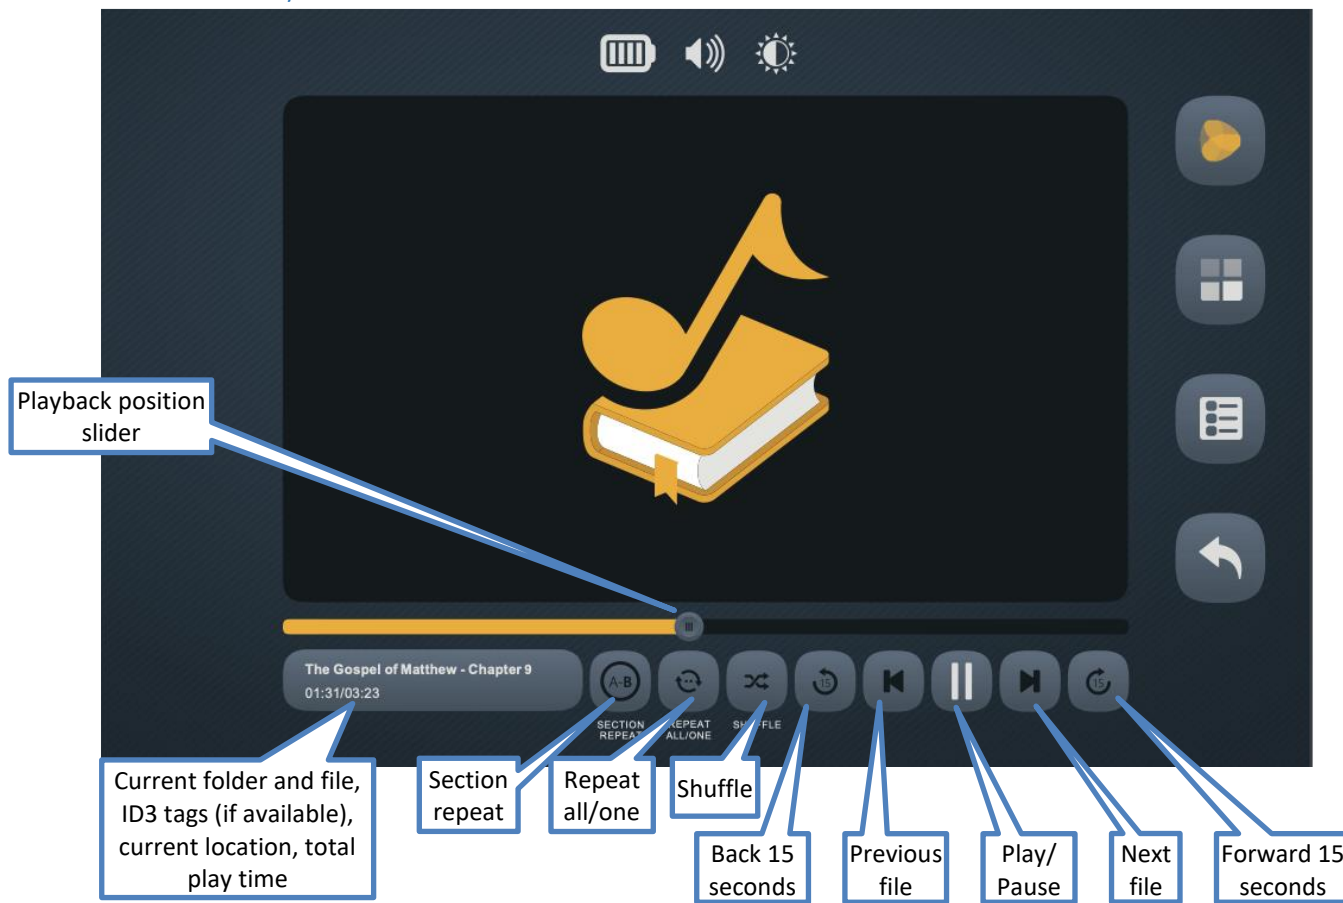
Playback position slider

The Gospel of Matthew - Chapter 9
01:31/03:23

A-B
SECTION REPEAT
REPEAT ALL/ONE
SHUFFLE
15
15

Current folder and file, ID3 tags (if available), current location, total play time

Section repeat

Repeat all/one

Shuffle

Back 15 seconds

Previous file

Play/ Pause

Next file

Forward 15 seconds